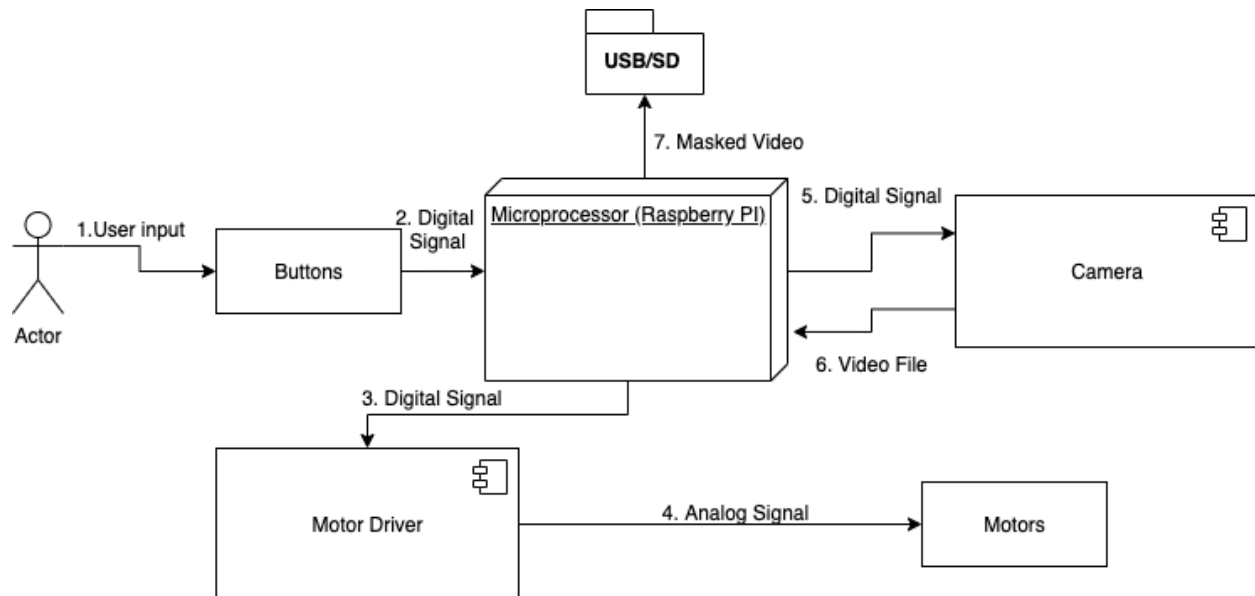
USB/SD

7. Masked Video

Actor

1.User input

Buttons

2. Digital Signal

Microprocessor (Raspberry PI)

5. Digital Signal

Camera

6. Video File

3. Digital Signal

Motor Driver

4. Analog Signal

Motors